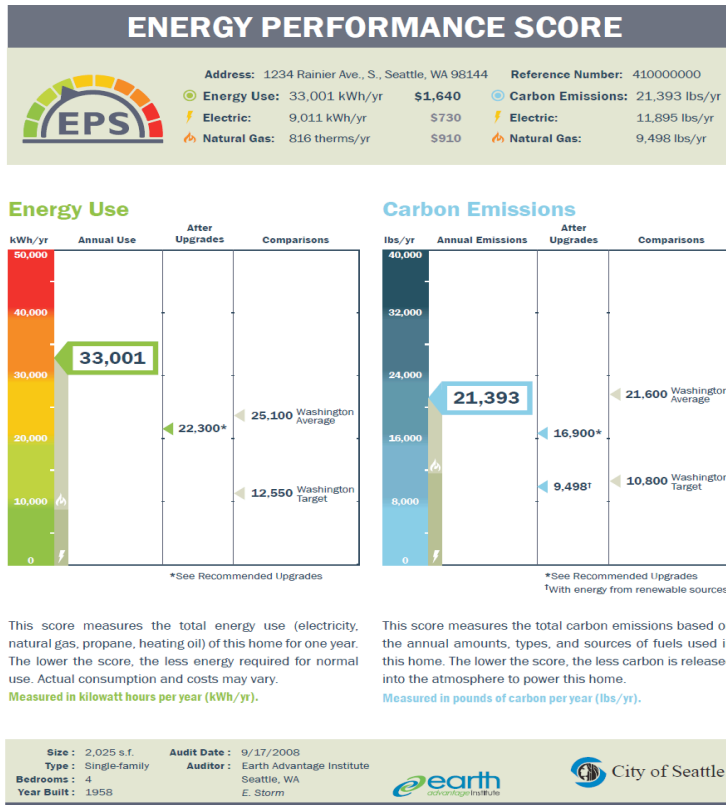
ENERGY PERFORMANCE SCORE

EPS

Address: 1234 Rainier Ave., S., Seattle, WA 98144
Reference Number: 410000000

Energy Use: 33,001 kWh/yr $1,640
Electric: 9,011 kWh/yr $730
Natural Gas: 816 therms/yr $910

Carbon Emissions: 21,393 lbs/yr
Electric: 11,895 lbs/yr
Natural Gas: 9,498 lbs/yr

Energy Use

| kWh/yr | Annual Use | After Upgrades | Comparisons |
|---|---|---|---|
| 50,000 | | | |
| 40,000 | | | |
| 30,000 | 33,001 | | |
| 20,000 | | 22,300* | 25,100 Washington Average |
| 10,000 | | | 12,550 Washington Target |
| 0 | | | |

*See Recommended Upgrades

Carbon Emissions

| lbs/yr | Annual Emissions | After Upgrades | Comparisons |
|---|---|---|---|
| 40,000 | | | |
| 32,000 | | | |
| 24,000 | 21,393 | | 21,600 Washington Average |
| 16,000 | | 16,900* | |
| 8,000 | | 9,498† | 10,800 Washington Target |
| 0 | | | |

*See Recommended Upgrades
†With energy from renewable sources

This score measures the total energy use (electricity, natural gas, propane, heating oil) of this home for one year. The lower the score, the less energy required for normal use. Actual consumption and costs may vary.
Measured in kilowatt hours per year (kWh/yr).

This score measures the total carbon emissions based o the annual amounts, types, and sources of fuels used i this home. The lower the score, the less carbon is release into the atmosphere to power this home.
Measured in pounds of carbon per year (lbs/yr).

Size : 2,025 s.f.
Type : Single-family
Bedrooms : 4
Year Built : 1958

Audit Date : 9/17/2008
Auditor : Earth Advantage Institute
Seattle, WA
E. Storm

earth advantage institute

City of Seattle